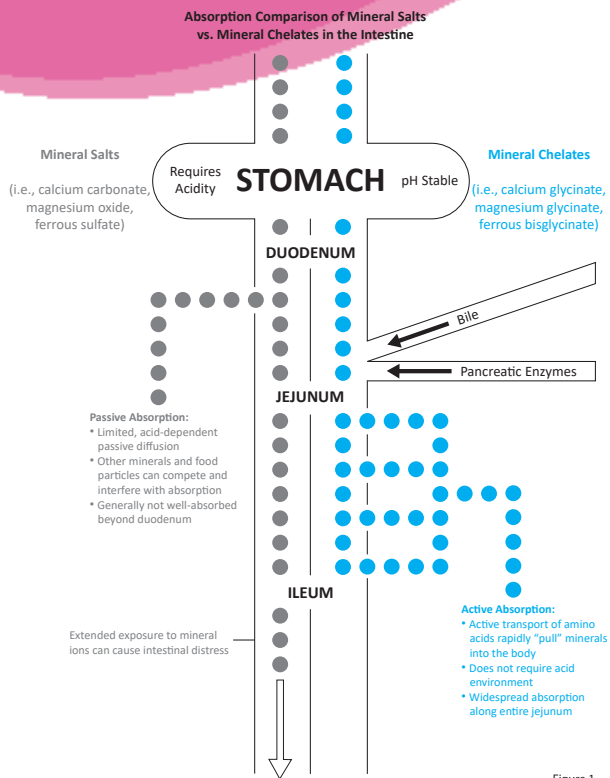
Absorption Comparison of Mineral Salts vs. Mineral Chelates in the Intestine

Mineral Salts

(i.e., calcium carbonate, magnesium oxide, ferrous sulfate)

Requires Acidity

STOMACH

pH Stable

Mineral Chelates

(i.e., calcium glycinate, magnesium glycinate, ferrous bisglycinate)

DUODENUM

Bile

Pancreatic Enzymes

JEJUNUM

Passive Absorption:
• Limited, acid-dependent passive diffusion
• Other minerals and food particles can compete and interfere with absorption
• Generally not well-absorbed beyond duodenum

ILEUM

Active Absorption:
• Active transport of amino acids rapidly "pull" minerals into the body
• Does not require acid environment
• Widespread absorption along entire jejunum

Extended exposure to mineral ions can cause intestinal distress

Figure 1